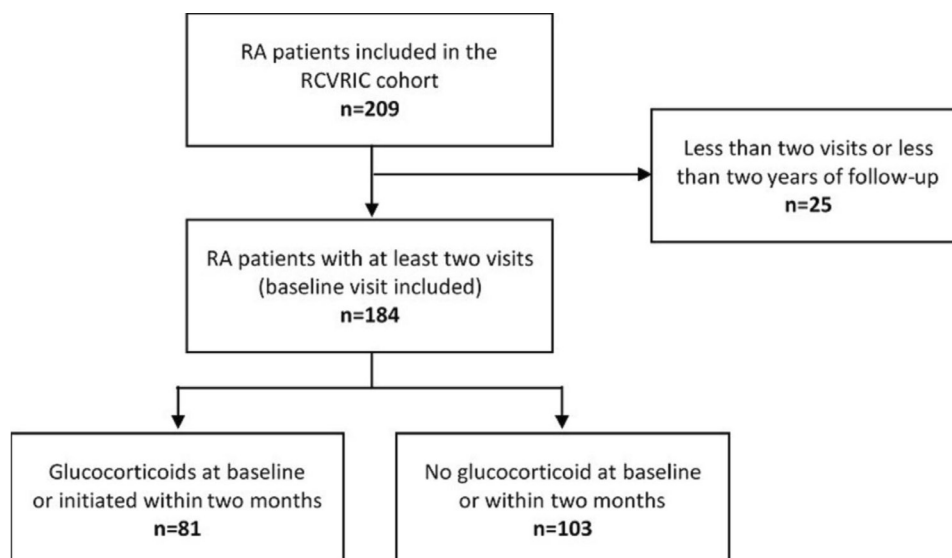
RA patients included in the RCVRIC cohort
**n=209**

Less than two visits or less than two years of follow-up
**n=25**

RA patients with at least two visits (baseline visit included)
**n=184**

Glucocorticoids at baseline or initiated within two months
**n=81**

No glucocorticoid at baseline or within two months
**n=103**